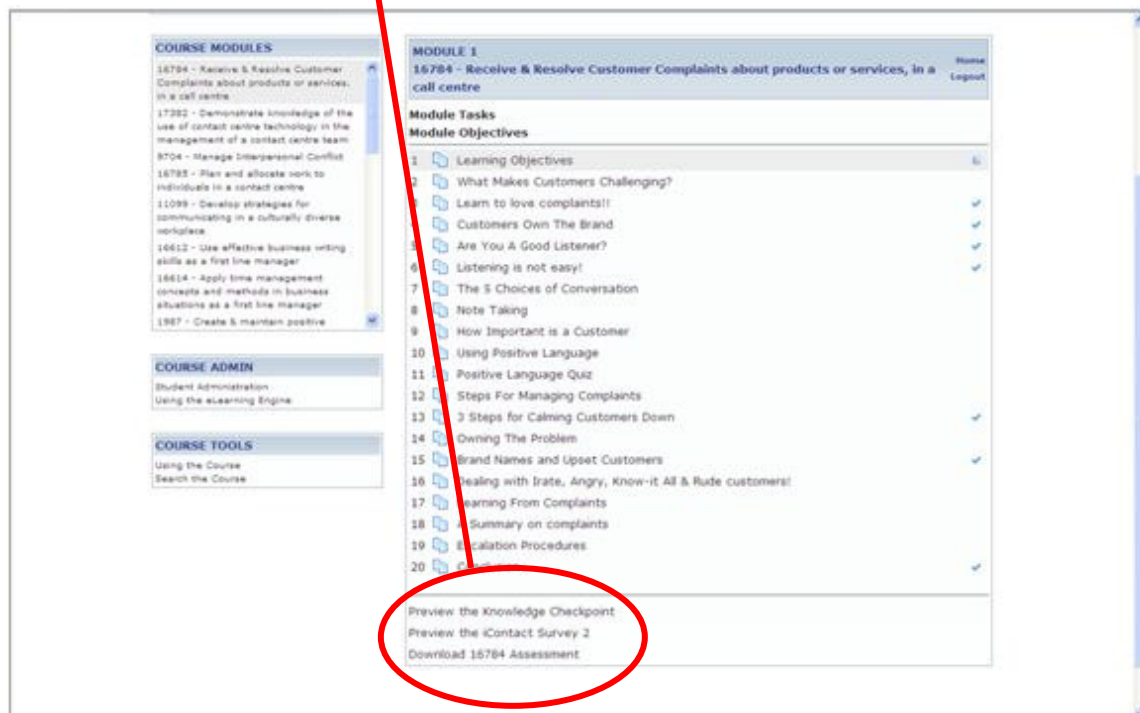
COURSE MODULES

16784 - Receive & Resolve Customer Complaints about products or services, in a call centre

17382 - Demonstrate knowledge of the use of contact centre technology in the management of a contact centre team

8704 - Manage Interpersonal Conflict

16785 - Plan and allocate work to individuals in a contact centre

11099 - Develop strategies for communicating in a culturally diverse workplace

16612 - Use effective business writing skills as a first line manager

16614 - Apply time management concepts and methods in business situations as a first line manager

1987 - Create & maintain positive

COURSE ADMIN

Student Administration
Using the eLearning Engine

COURSE TOOLS

Using the Course
Search the Course

MODULE 1
16784 - Receive & Resolve Customer Complaints about products or services, in a call centre

Home
Logout

Module Tasks
Module Objectives

1 Learning Objectives
2 What Makes Customers Challenging?
3 Learn to love complaints!!
4 Customers Own The Brand
5 Are You A Good Listener?
6 Listening is not easy!
7 The 5 Choices of Conversation
8 Note Taking
9 How Important is a Customer
10 Using Positive Language
11 Positive Language Quiz
12 Steps For Managing Complaints
13 3 Steps for Calming Customers Down
14 Owning The Problem
15 Brand Names and Upset Customers
16 Dealing with Irate, Angry, Know-it All & Rude customers!
17 Learning From Complaints
18 A Summary on complaints
19 Escalation Procedures
20 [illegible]

Preview the Knowledge Checkpoint
Preview the iContact Survey 2
Download 16784 Assessment